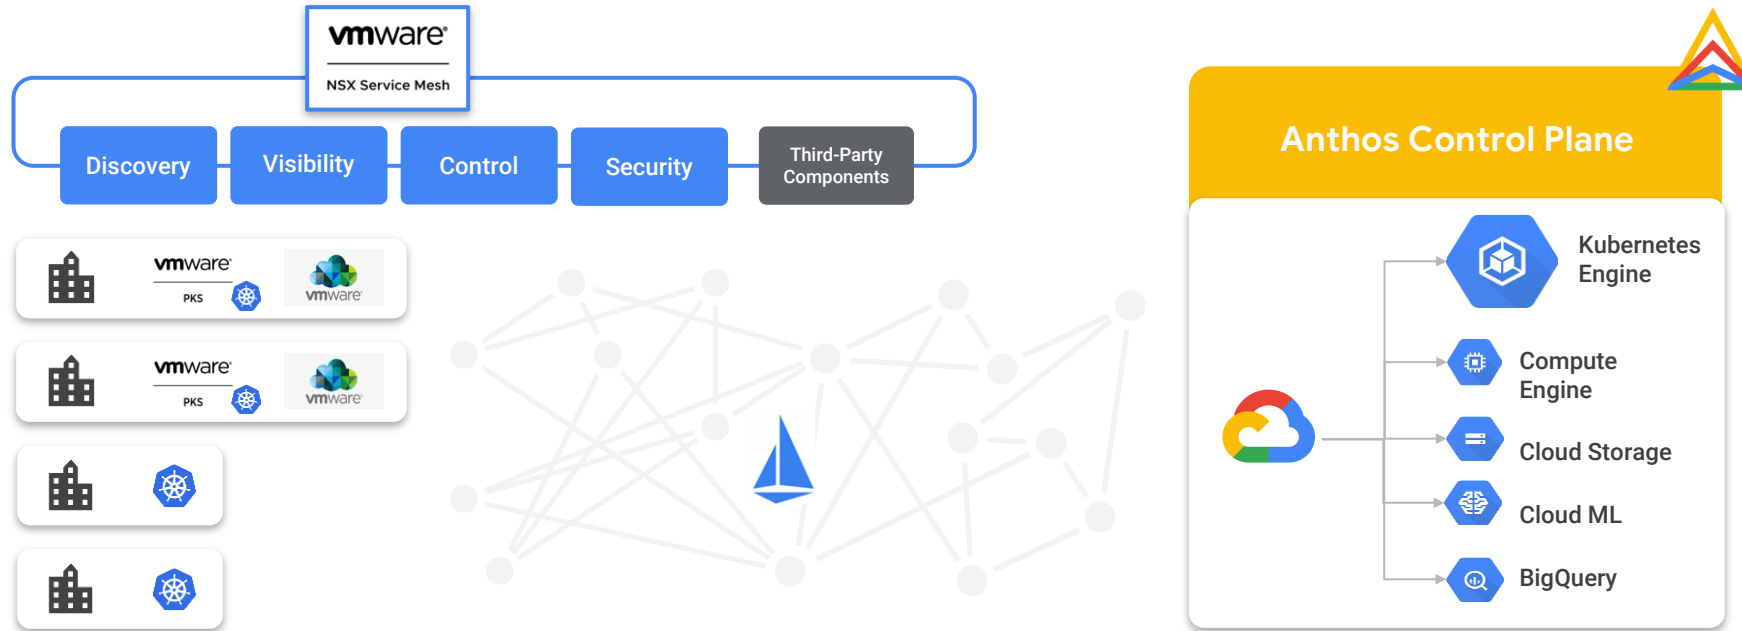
vmware
NSX Service Mesh

Discovery

Visibility

Control

Security

Third-Party Components

vmware
PKS

vmware

vmware
PKS

vmware

Anthos Control Plane

Kubernetes Engine

Compute Engine

Cloud Storage

Cloud ML

BigQuery